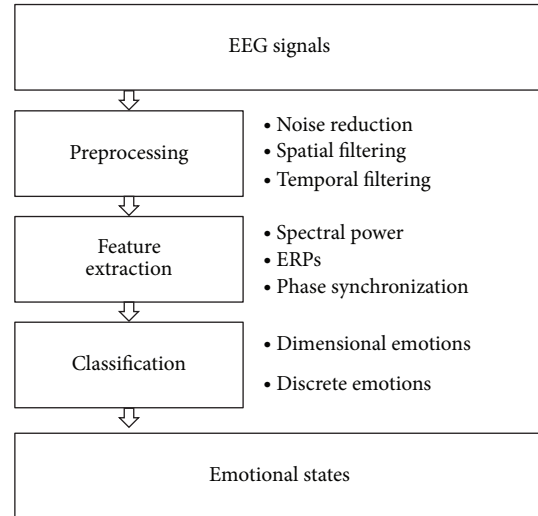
EEG signals

Preprocessing

• Noise reduction
• Spatial filtering
• Temporal filtering

Feature extraction

• Spectral power
• ERPs
• Phase synchronization

Classification

• Dimensional emotions
• Discrete emotions

Emotional states